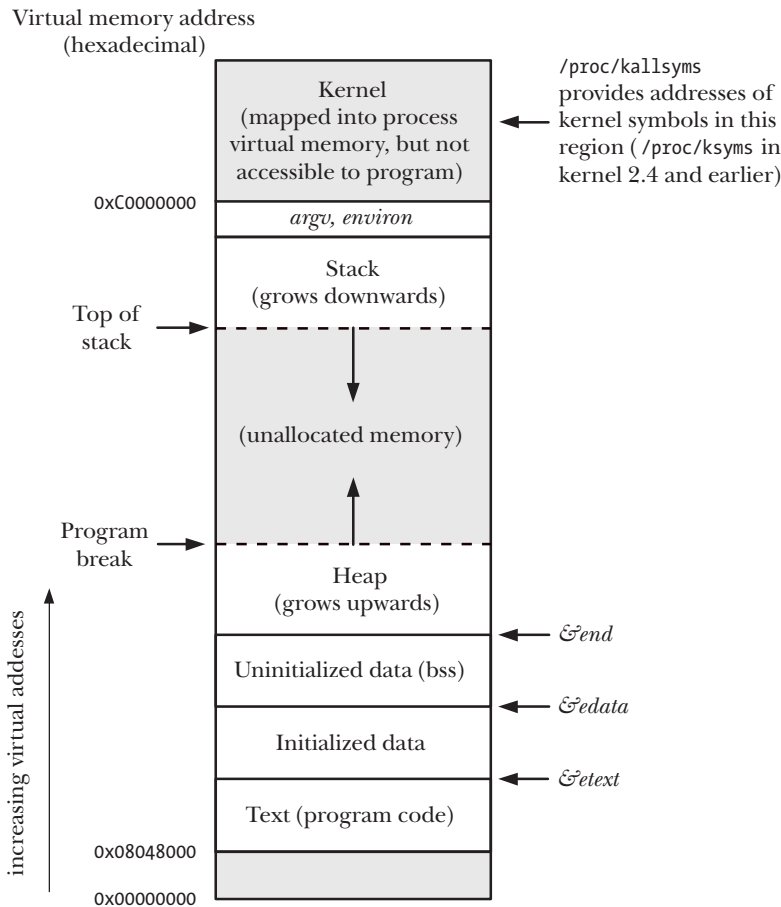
Virtual memory address
(hexadecimal)

Kernel
(mapped into process virtual memory, but not accessible to program)

/proc/kallsyms provides addresses of kernel symbols in this region ( /proc/ksyms in kernel 2.4 and earlier)

0xC0000000

argv, environ

Stack
(grows downwards)

Top of stack

(unallocated memory)

Program break

Heap
(grows upwards)

&end

Uninitialized data (bss)

&edata

Initialized data

&etext

Text (program code)

0x08048000

0x00000000

increasing virtual addresses